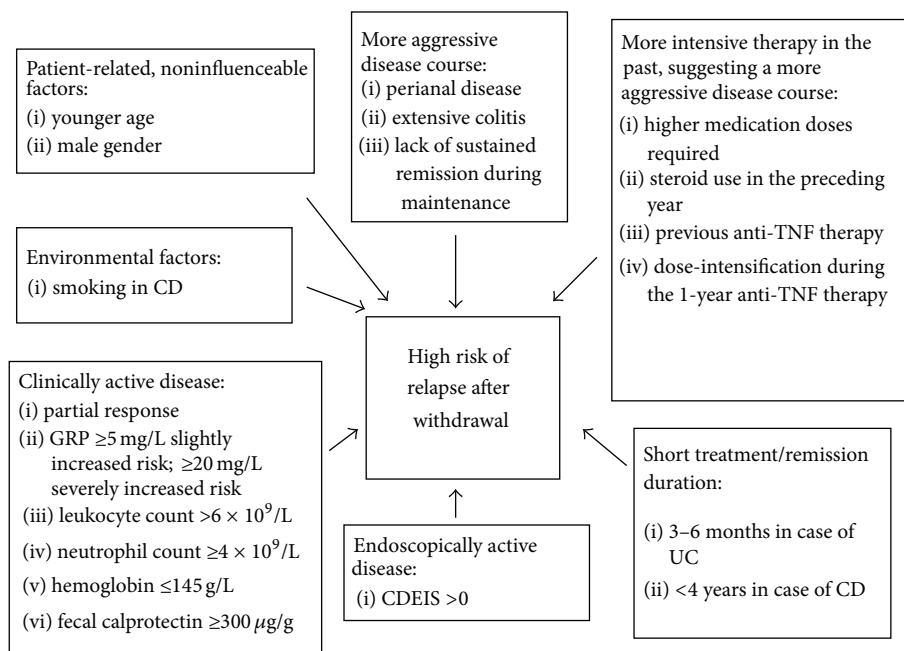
Patient-related, noninfluenceable factors:
(i) younger age
(ii) male gender

More aggressive disease course:
(i) perianal disease
(ii) extensive colitis
(iii) lack of sustained remission during maintenance

More intensive therapy in the past, suggesting a more aggressive disease course:
(i) higher medication doses required
(ii) steroid use in the preceding year
(iii) previous anti-TNF therapy
(iv) dose-intensification during the 1-year anti-TNF therapy

Environmental factors:
(i) smoking in CD

High risk of relapse after withdrawal

Clinically active disease:
(i) partial response
(ii) GRP $\geq$5 mg/L slightly increased risk; $\geq$20 mg/L severely increased risk
(iii) leukocyte count $>6 \times 10^9$/L
(iv) neutrophil count $\geq 4 \times 10^9$/L
(v) hemoglobin $\leq$145 g/L
(vi) fecal calprotectin $\geq$300 $\mu$g/g

Endoscopically active disease:
(i) CDEIS >0

Short treatment/remission duration:
(i) 3–6 months in case of UC
(ii) <4 years in case of CD